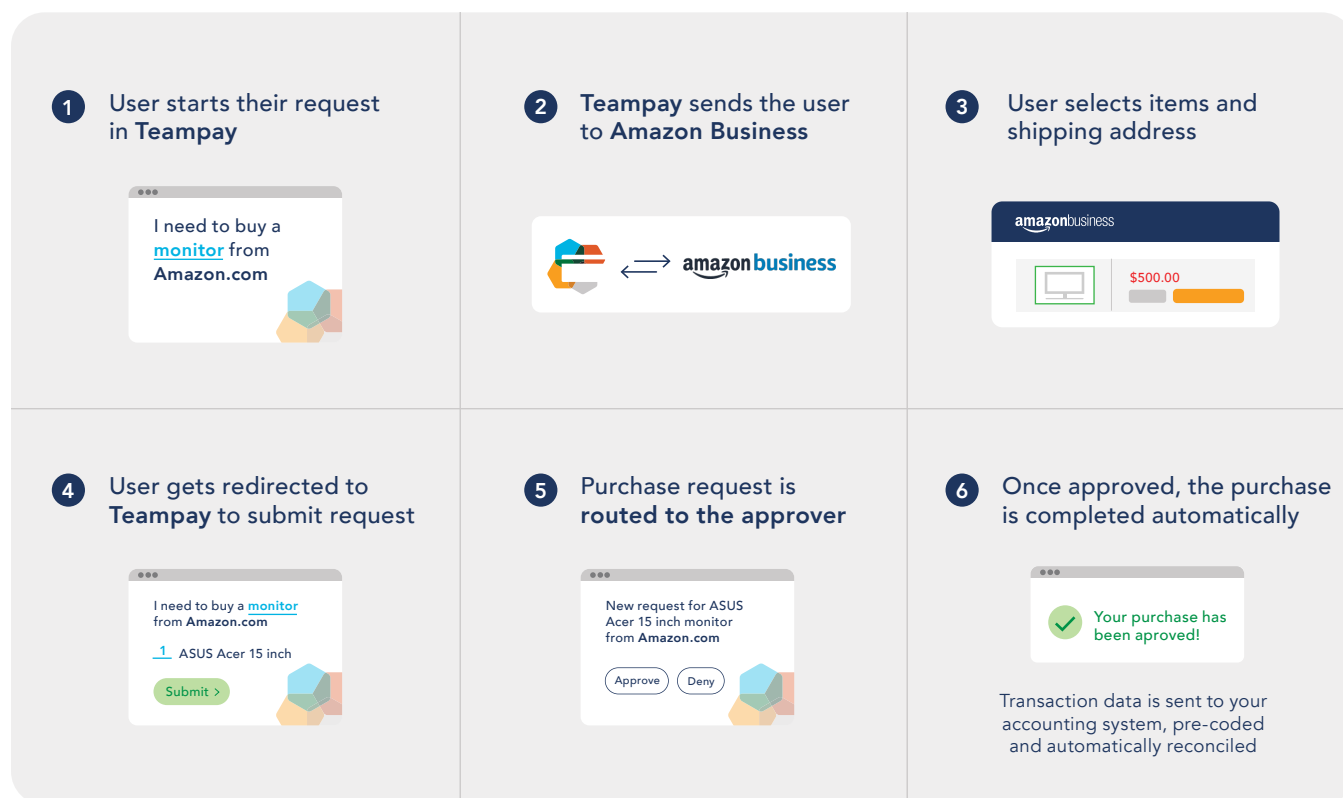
1 User starts their request in **Teampay**

I need to buy a monitor from Amazon.com

2 **Teampay** sends the user to **Amazon Business**

amazon business

3 User selects items and shipping address

amazonbusiness

$500.00

4 User gets redirected to **Teampay** to submit request

I need to buy a monitor from Amazon.com

1 ASUS Acer 15 inch

Submit >

5 Purchase request is **routed to the approver**

New request for ASUS Acer 15 inch monitor from Amazon.com

Approve Deny

6 Once approved, the purchase is completed automatically

Your purchase has been aproved!

Transaction data is sent to your accounting system, pre-coded and automatically reconciled